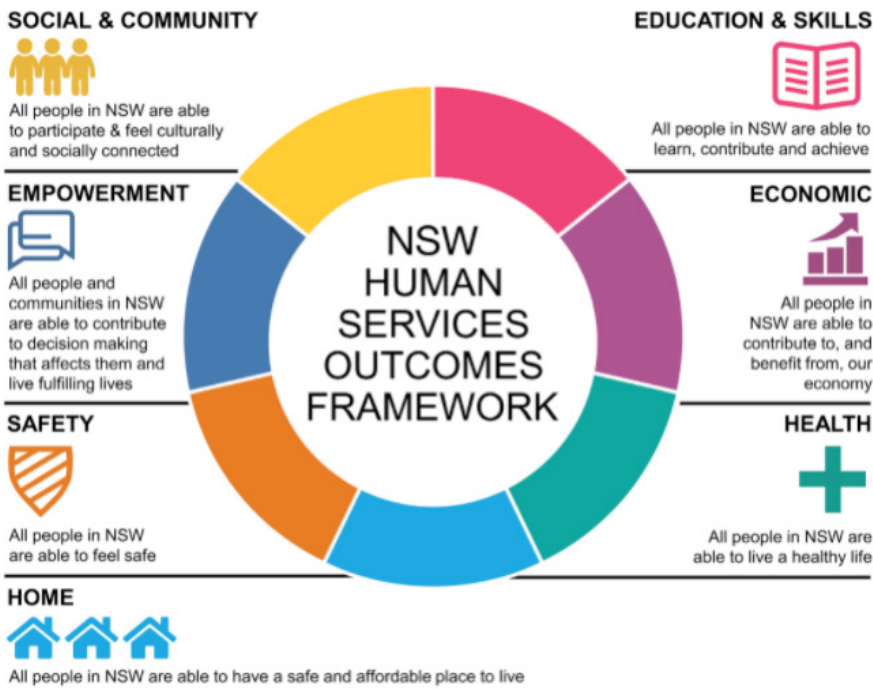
SOCIAL & COMMUNITY

All people in NSW are able to participate & feel culturally and socially connected

EDUCATION & SKILLS

All people in NSW are able to learn, contribute and achieve

EMPOWERMENT

All people and communities in NSW are able to contribute to decision making that affects them and live fulfilling lives

ECONOMIC

All people in NSW are able to contribute to, and benefit from, our economy

NSW HUMAN SERVICES OUTCOMES FRAMEWORK

SAFETY

All people in NSW are able to feel safe

HEALTH

All people in NSW are able to live a healthy life

HOME

All people in NSW are able to have a safe and affordable place to live